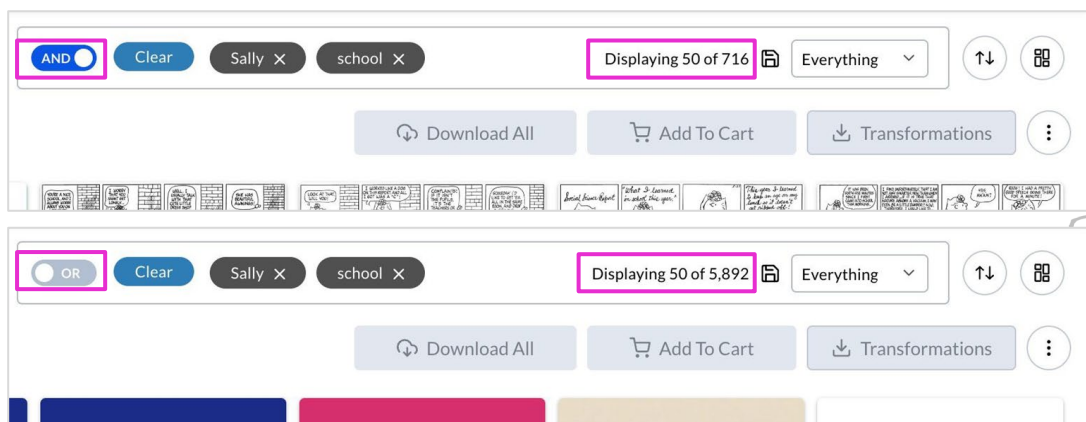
AND Clear Sally × school × Displaying 50 of 716 Everything

Download All Add To Cart Transformations

OR Clear Sally × school × Displaying 50 of 5,892 Everything

Download All Add To Cart Transformations